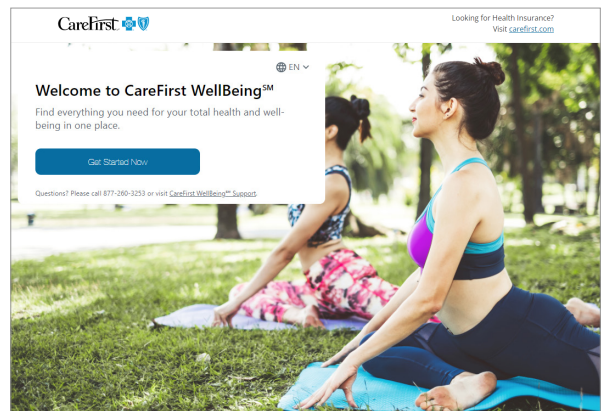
CareFirst

Looking for Health Insurance?
Visit carefirst.com

EN

Welcome to CareFirst WellBeing$^{SM}$

Find everything you need for your total health and well-being in one place.

Get Started Now

Questions? Please call 877-260-3253 or visit CareFirst WellBeing$^{SM}$ Support.